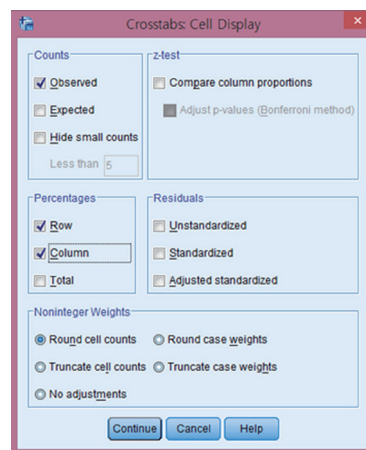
Crosstabs: Cell Display

Counts
Observed
Expected
Hide small counts
Less than 5

z-test
Compare column proportions
Adjust p-values (Bonferroni method)

Percentages
Row
Column
Total

Residuals
Unstandardized
Standardized
Adjusted standardized

Noninteger Weights
Round cell counts
Round case weights
Truncate cell counts
Truncate case weights
No adjustments

Continue
Cancel
Help